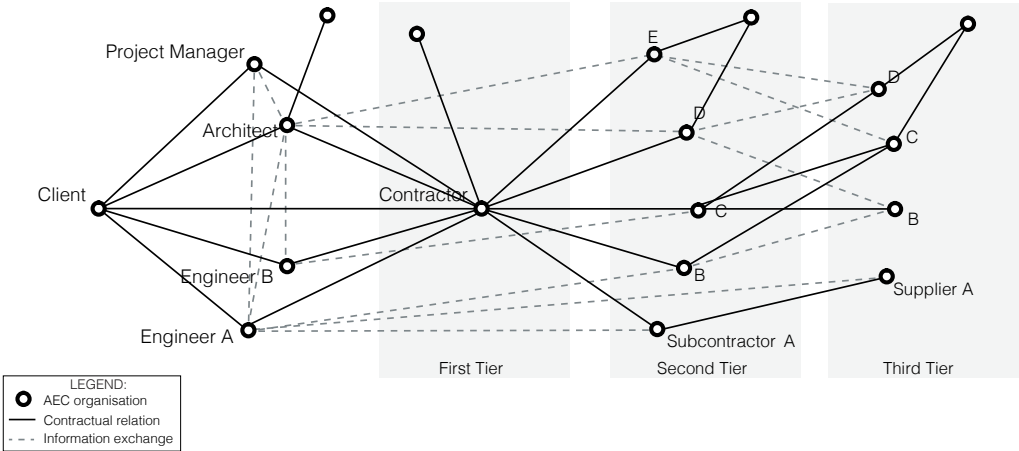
Project Manager
E
D
Architect
D
C
Client
Contractor
C
B
Engineer B
B
Supplier A
Engineer A
Subcontractor A
First Tier
Second Tier
Third Tier

LEGEND:
AEC organisation
Contractual relation
Information exchange